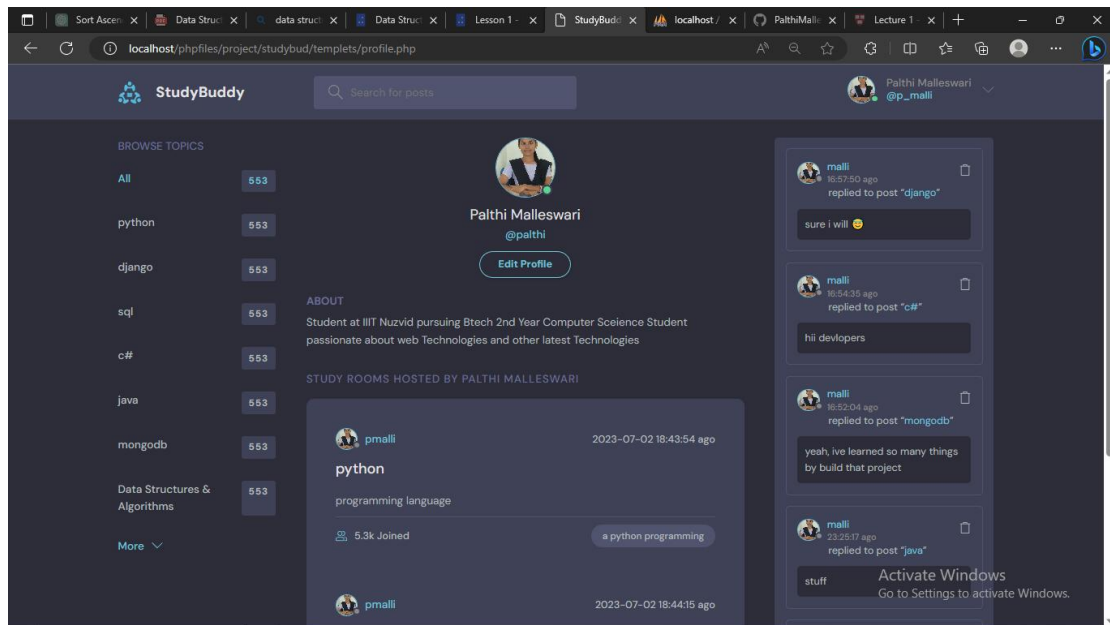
Sort Ascen | Data Struc | data struc | Data Struc | Lesson 1 - | StudyBudd | localhost / | PalthiMalle | Lecture 1 -

localhost/phpfiles/project/studybud/templets/profile.php

StudyBuddy

Search for posts

Palthi Malleswari
@p_malli

BROWSE TOPICS

| | |
|---|---|
| All | 553 |
| python | 553 |
| django | 553 |
| sql | 553 |
| c# | 553 |
| java | 553 |
| mongodb | 553 |
| Data Structures & Algorithms | 553 |

More

Palthi Malleswari
@palthi

Edit Profile

ABOUT

Student at IIIT Nuzvid pursuing Btech 2nd Year Computer Sceience Student passionate about web Technologies and other latest Technologies

STUDY ROOMS HOSTED BY PALTHI MALLESWARI

pmalli
2023-07-02 18:43:54 ago

python

programming language

5.3k Joined

a python programming

pmalli
2023-07-02 18:44:15 ago

malli
16:57:50 ago
replied to post "django"

sure i will 😀

malli
16:54:35 ago
replied to post "c#"

hii devlopers

malli
16:52:04 ago
replied to post "mongodb"

yeah, ive learned so many things by build that project

malli
23:25:17 ago
replied to post "java"

stuff

Activate Windows
Go to Settings to activate Windows.